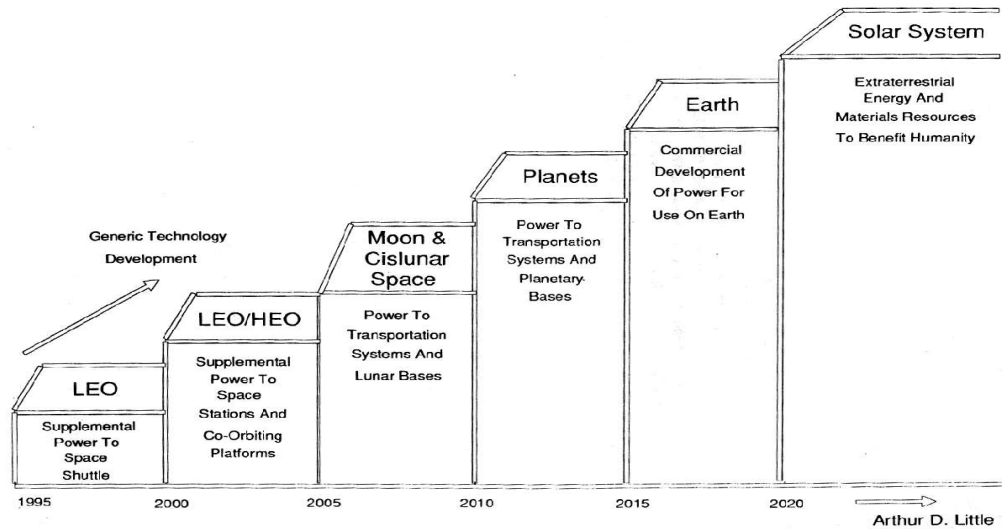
Generic Technology Development

LEO

Supplemental Power To Space Shuttle

LEO/HEO

Supplemental Power To Space Stations And Co-Orbiting Platforms

Moon & Cislunar Space

Power To Transportation Systems And Lunar Bases

Planets

Power To Transportation Systems And Planetary Bases

Earth

Commercial Development Of Power For Use On Earth

Solar System

Extraterrestrial Energy And Materials Resources To Benefit Humanity

1995 2000 2005 2010 2015 2020

Arthur D. Little